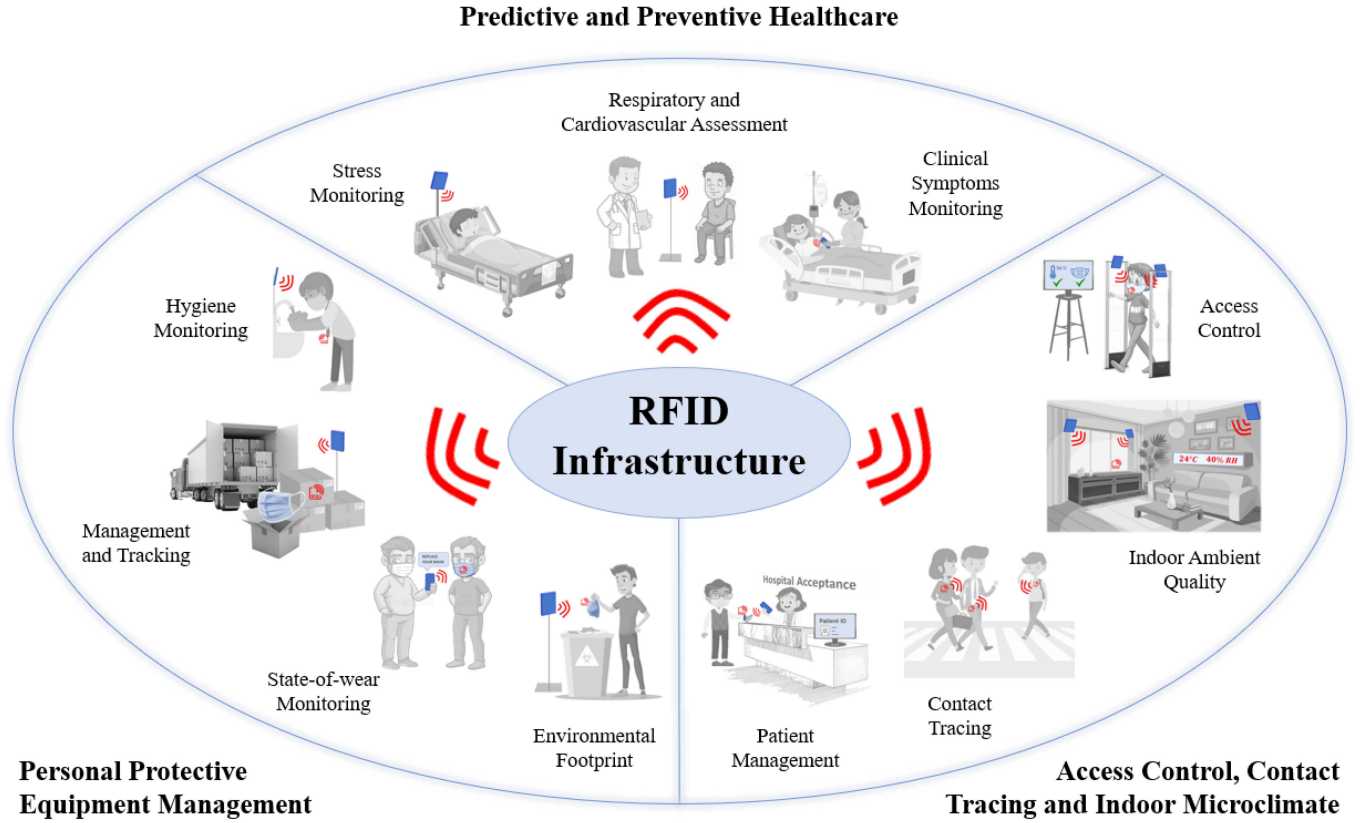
Predictive and Preventive Healthcare

Respiratory and Cardiovascular Assessment

Stress Monitoring

Clinical Symptoms Monitoring

Hygiene Monitoring

Access Control

RFID Infrastructure

24°C 40% RH

Management and Tracking

REPLACE YOUR MASK

Indoor Ambient Quality

Hospital Acceptance

Patient ID

State-of-wear Monitoring

Contact Tracing

Environmental Footprint

Patient Management

Personal Protective Equipment Management

Access Control, Contact Tracing and Indoor Microclimate